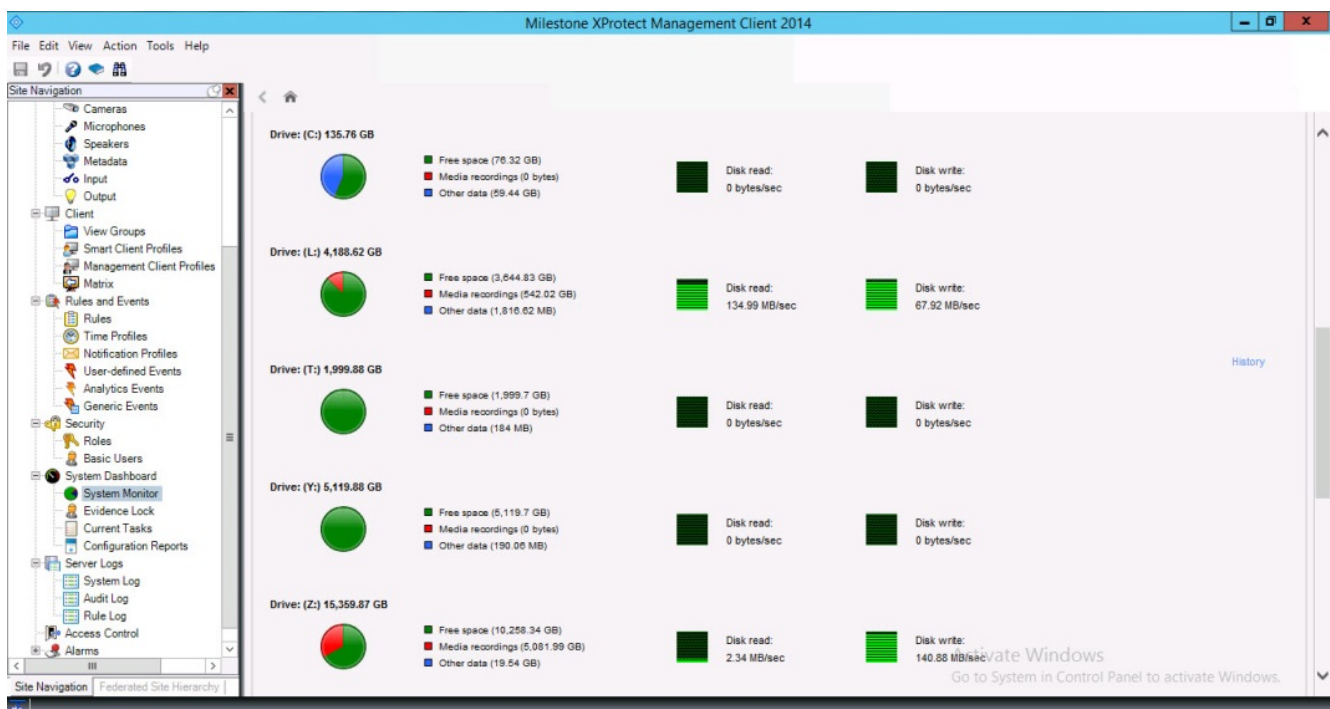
Milestone XProtect Management Client 2014

File Edit View Action Tools Help

Site Navigation

Cameras
Microphones
Speakers
Metadata
Input
Output
Client
View Groups
Smart Client Profiles
Management Client Profiles
Matrix
Rules and Events
Rules
Time Profiles
Notification Profiles
User-defined Events
Analytics Events
Generic Events
Security
Roles
Basic Users
System Dashboard
System Monitor
Evidence Lock
Current Tasks
Configuration Reports
Server Logs
System Log
Audit Log
Rule Log
Access Control
Alarms

Site Navigation | Federated Site Hierarchy

Drive: (C:) 135.76 GB
Free space (76.32 GB)
Media recordings (0 bytes)
Other data (59.44 GB)
Disk read: 0 bytes/sec
Disk write: 0 bytes/sec

Drive: (L:) 4,188.62 GB
Free space (3,644.83 GB)
Media recordings (542.02 GB)
Other data (1,816.62 MB)
Disk read: 134.99 MB/sec
Disk write: 67.92 MB/sec

History

Drive: (T:) 1,999.88 GB
Free space (1,999.7 GB)
Media recordings (0 bytes)
Other data (184 MB)
Disk read: 0 bytes/sec
Disk write: 0 bytes/sec

Drive: (Y:) 5,119.88 GB
Free space (5,119.7 GB)
Media recordings (0 bytes)
Other data (190.06 MB)
Disk read: 0 bytes/sec
Disk write: 0 bytes/sec

Drive: (Z:) 15,359.87 GB
Free space (10,258.34 GB)
Media recordings (5,081.99 GB)
Other data (19.54 GB)
Disk read: 2.34 MB/sec
Disk write: 140.88 MB/sec

Activate Windows
Go to System in Control Panel to activate Windows.